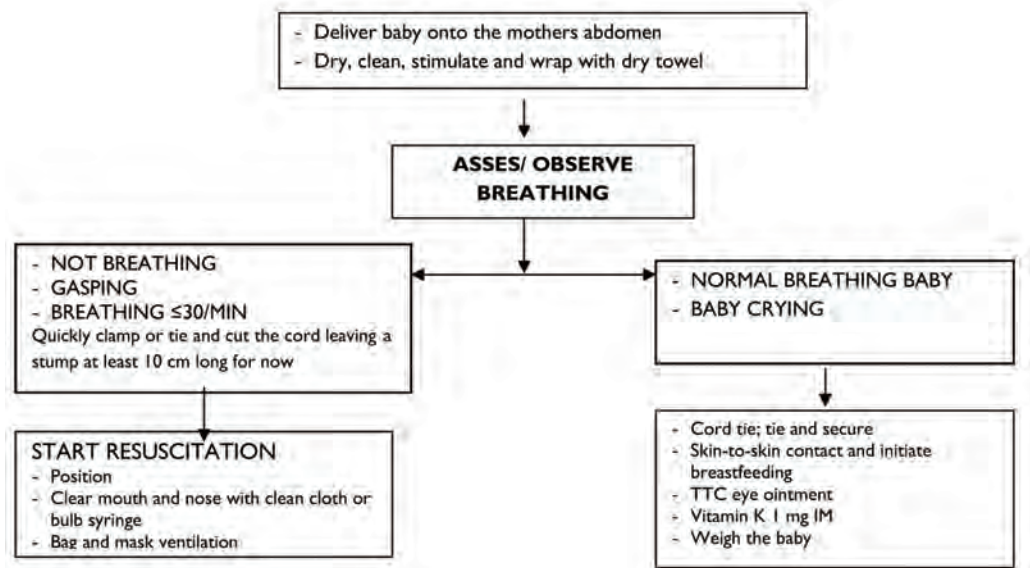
- Deliver baby onto the mothers abdomen
- Dry, clean, stimulate and wrap with dry towel

ASSES/ OBSERVE BREATHING

- NOT BREATHING
- GASPING
- BREATHING ≤30/MIN
Quickly clamp or tie and cut the cord leaving a stump at least 10 cm long for now

- NORMAL BREATHING BABY
- BABY CRYING

START RESUSCITATION
- Position
- Clear mouth and nose with clean cloth or bulb syringe
- Bag and mask ventilation

- Cord tie; tie and secure
- Skin-to-skin contact and initiate breastfeeding
- TTC eye ointment
- Vitamin K 1 mg IM
- Weigh the baby